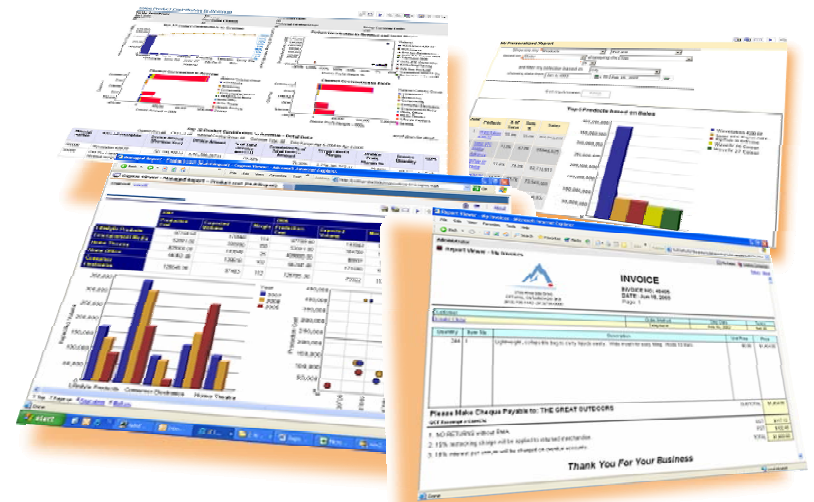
My Personalized Report

Top 5 Products based on Sales

Report Viewer - My Invoices

INVOICE

INVOICE NO: 4646

DATE: Jun 16, 2005

Page 1

Quantity

Description

Please Make Cheque Payable to: THE GREAT OUTDOORS

1. NO RETURNS without Stats.

2. 15% restocking charge will be applied to returned merchandise.

3. 18% interest per annum will be charged on overdue accounts.

Thank You For Your Business

Managed Report

Report Viewer - Managed Report - Product and Site (Managed)

Outdoor Products

Environmental Line

Home Theatre

Sport Utility

Consumer Electronics

Year

2004

2005

2006

Outdoor Products

Consumer Electronics

Home Theatre

start